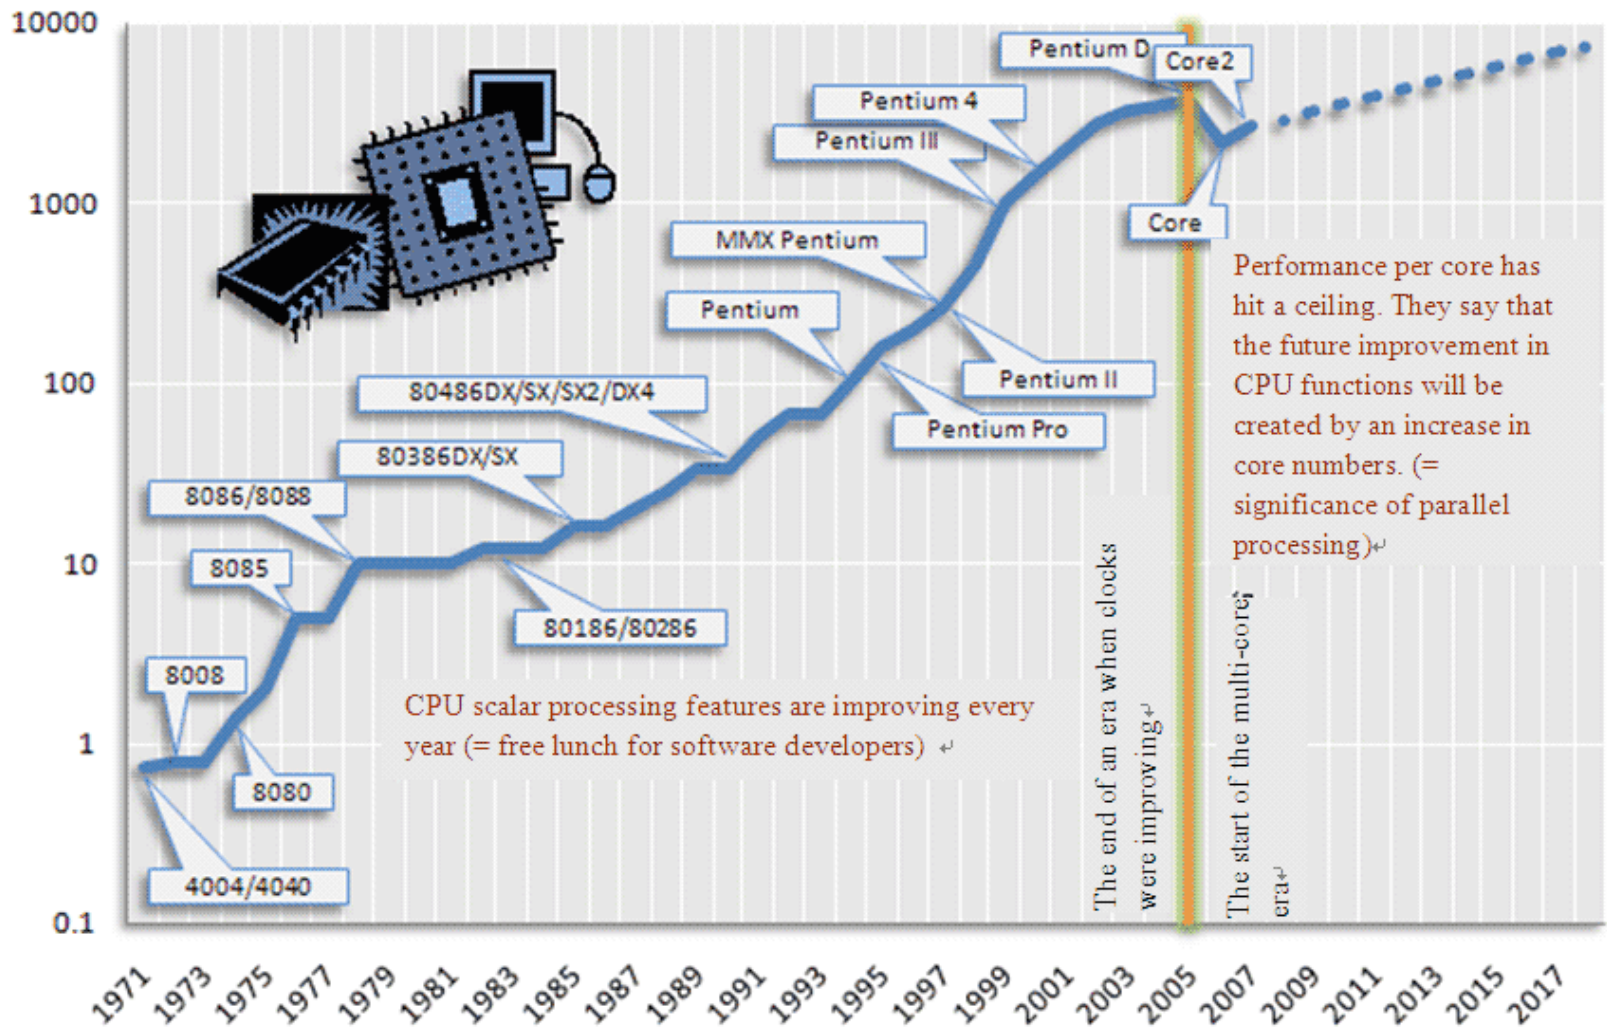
10000
1000
100
10
1
0.1

Pentium D
Core2
Pentium 4
Pentium III
Core
MMX Pentium
Pentium
Pentium II
Pentium Pro
80486DX/SX/SX2/DX4
80386DX/SX
8086/8088
8085
80186/80286
8008
8080
4004/4040

Performance per core has hit a ceiling. They say that the future improvement in CPU functions will be created by an increase in core numbers. (= significance of parallel processing)

CPU scalar processing features are improving every year (= free lunch for software developers)

The end of an era when clocks were improving

The start of the multi-core era

1971 1973 1975 1977 1979 1981 1983 1985 1987 1989 1991 1993 1995 1997 1999 2001 2003 2005 2007 2009 2011 2013 2015 2017